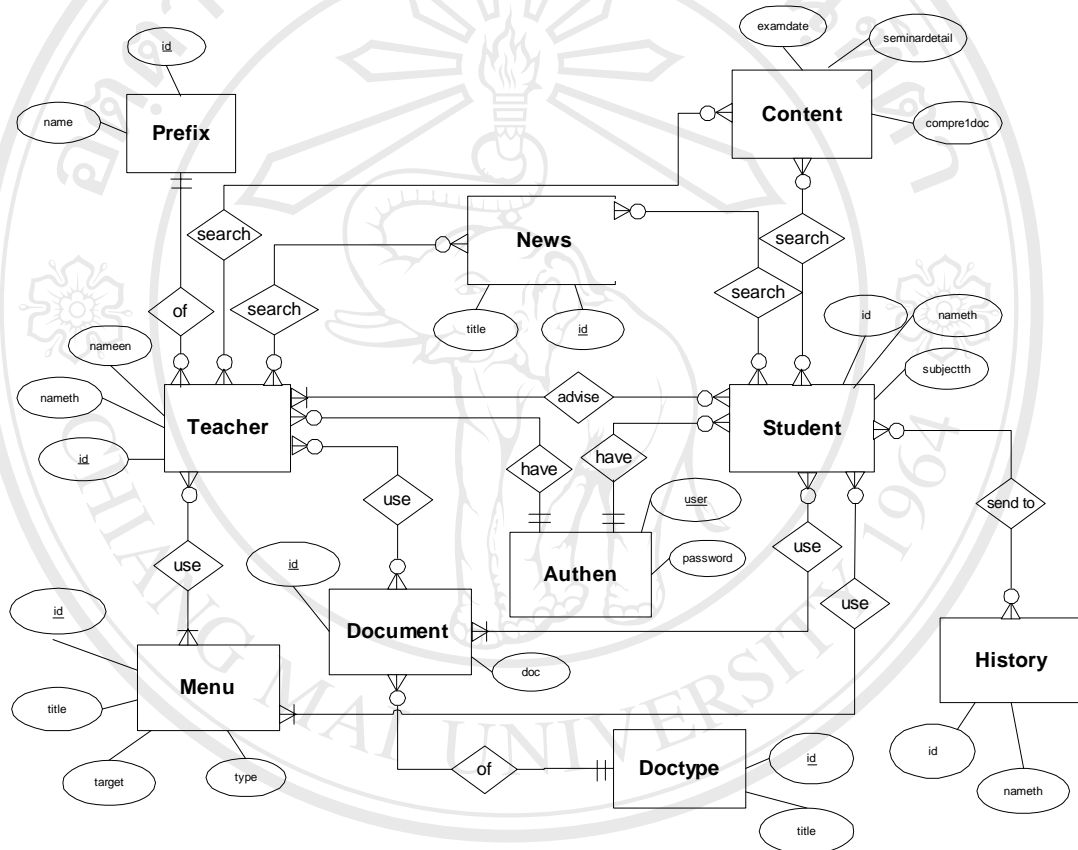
id
name
Prefix
examdate
seminardetail
Content
compre1doc
search
News
search
search
search
title
id
of
id
nameth
subjectth
nameen
nameth
Teacher
advise
Student
id
have
have
use
user
send to
use
password
Authen
id
use
use
id
Document
History
doc
Menu
title
id
of
Doctype
id
target
type
nameth
title